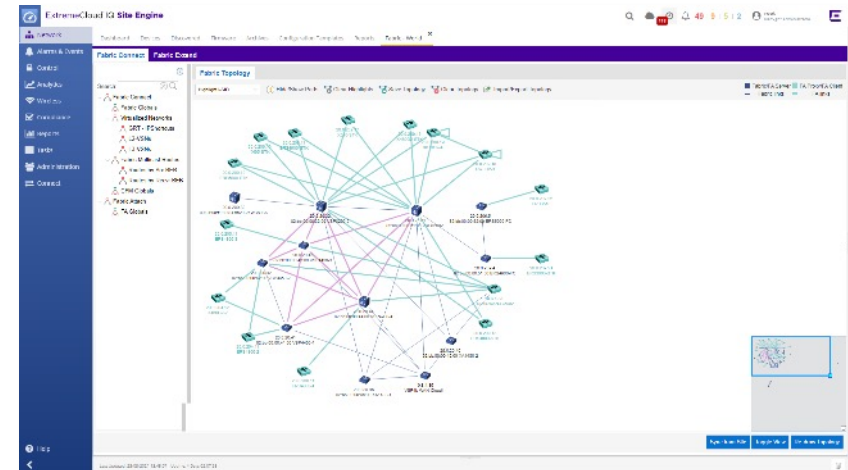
ExtremeCloud IQ Site Engine

Network
Alarms & Events
Control
Analytics
Wireless
Compliance
Reports
Tasks
Administration
Connect

Dashboard Devices Discovered Firmware Archives Configuration Templates Reports Fabric Word

Fabric Connect Fabric Extend

Search

Fabric Connect
Fabric Globals
Virtualized Networks
Multicast
Fabric Attach
FA Globals

Fabric Topology

Help

Synchronize Site Topology Wizard Provision Topology